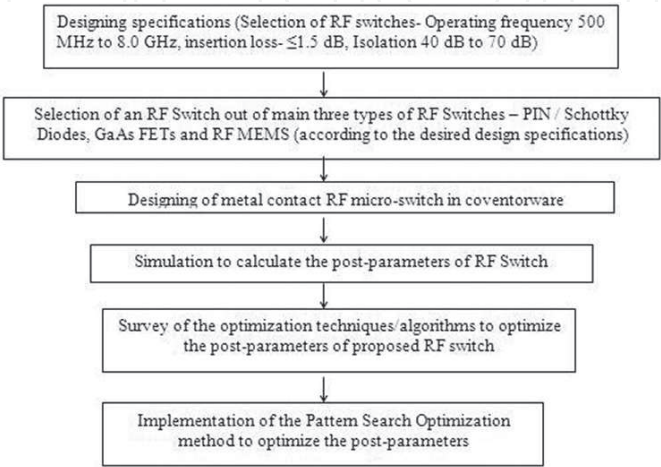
Designing specifications (Selection of RF switches- Operating frequency 500 MHz to 8.0 GHz, insertion loss- ≤1.5 dB, Isolation 40 dB to 70 dB)

Selection of an RF Switch out of main three types of RF Switches – PIN / Schottky Diodes, GaAs FETs and RF MEMS (according to the desired design specifications)

Designing of metal contact RF micro-switch in coventorware

Simulation to calculate the post-parameters of RF Switch

Survey of the optimization techniques/algorithms to optimize the post-parameters of proposed RF switch

Implementation of the Pattern Search Optimization method to optimize the post-parameters